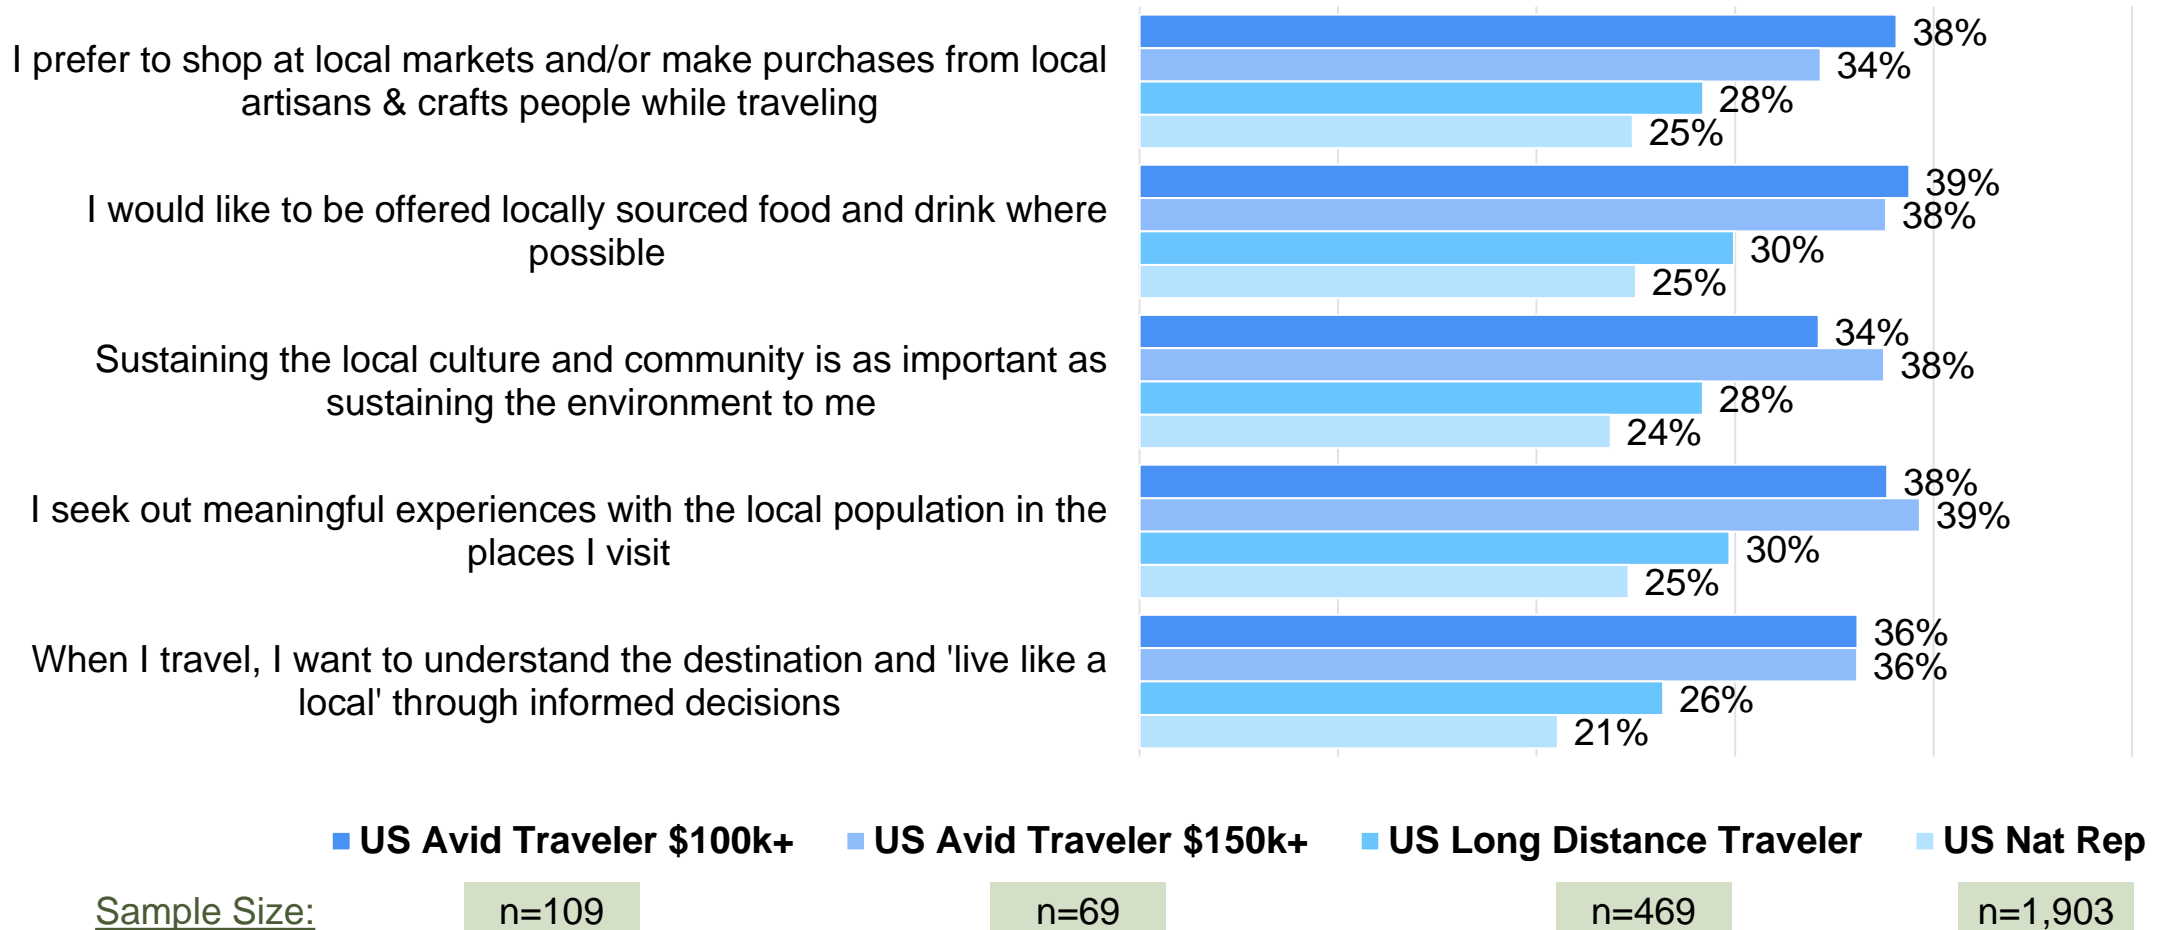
I prefer to shop at local markets and/or make purchases from local artisans & crafts people while traveling

38%
34%
28%
25%

I would like to be offered locally sourced food and drink where possible

39%
38%
30%
25%

Sustaining the local culture and community is as important as sustaining the environment to me

34%
38%
28%
24%

I seek out meaningful experiences with the local population in the places I visit

38%
39%
30%
25%

When I travel, I want to understand the destination and 'live like a local' through informed decisions

36%
36%
26%
21%

US Avid Traveler $100k+ US Avid Traveler $150k+ US Long Distance Traveler US Nat Rep

Sample Size: n=109 n=69 n=469 n=1,903